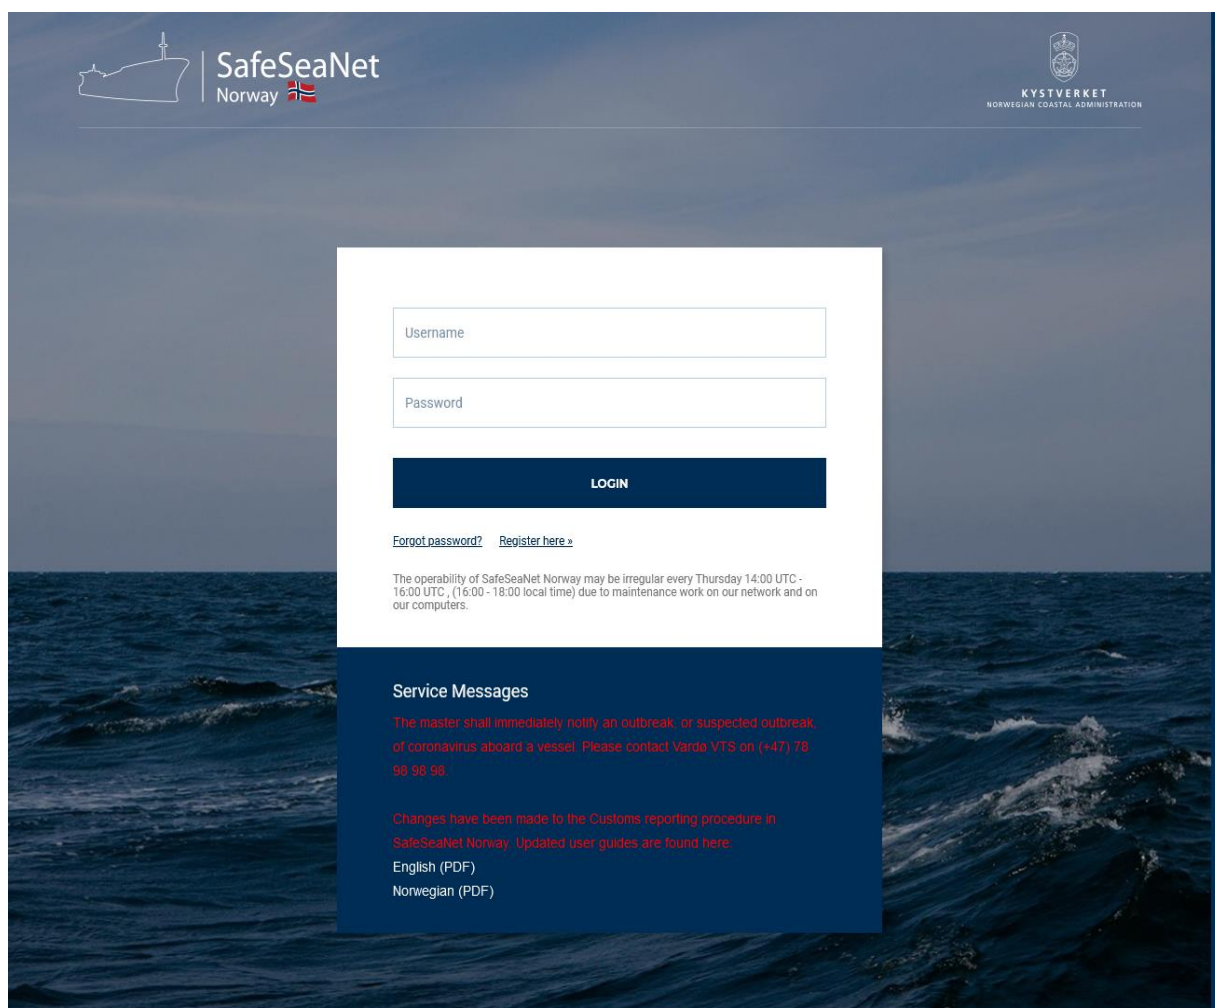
SafeSeaNet
Norway

KYSTVERKET
NORWEGIAN COASTAL ADMINISTRATION

Username

Password

LOGIN

Forgot password? Register here »

The operability of SafeSeaNet Norway may be irregular every Thursday 14:00 UTC - 16:00 UTC , (16:00 - 18:00 local time) due to maintenance work on our network and on our computers.

Service Messages

The master shall immediately notify an outbreak, or suspected outbreak, of coronavirus aboard a vessel. Please contact Vardø VTS on (+47) 78 98 98 98.

Changes have been made to the Customs reporting procedure in SafeSeaNet Norway. Updated user guides are found here:
English (PDF)
Norwegian (PDF)